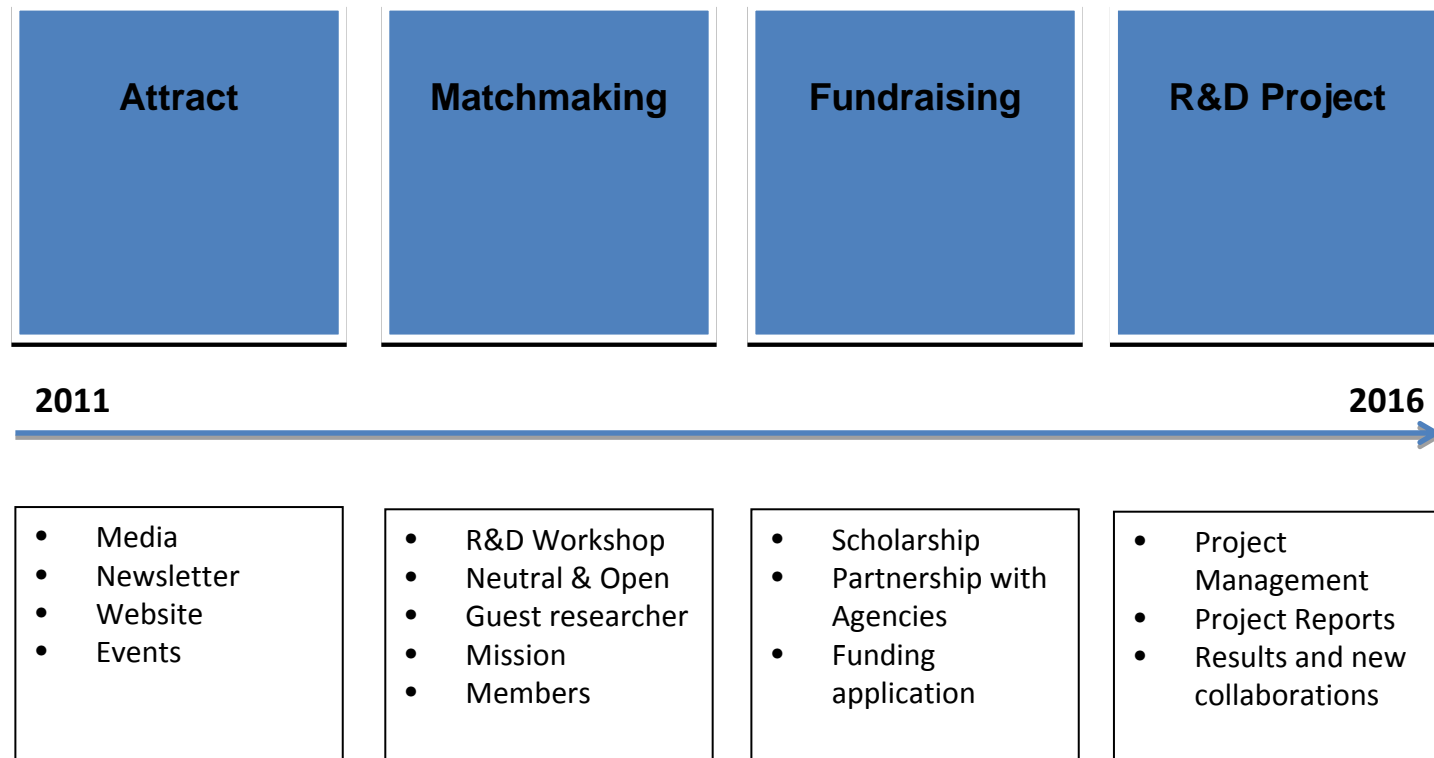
Attract

Matchmaking

Fundraising

R&D Project

2011

2016

- Media
- Newsletter
- Website
- Events

- R&D Workshop
- Neutral & Open
- Guest researcher
- Mission
- Members

- Scholarship
- Partnership with Agencies
- Funding application

- Project Management
- Project Reports
- Results and new collaborations